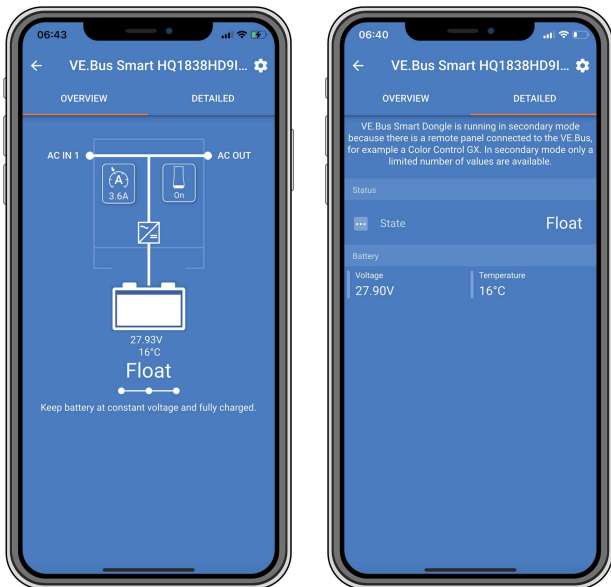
06:43

VE.Bus Smart HQ1838HD9I...

OVERVIEW

DETAILED

AC IN 1

AC OUT

3.6A

On

27.93V
16°C

Float

Keep battery at constant voltage and fully charged.

06:40

VE.Bus Smart HQ1838HD9I...

OVERVIEW

DETAILED

VE.Bus Smart Dongle is running in secondary mode because there is a remote panel connected to the VE.Bus, for example a Color Control GX. In secondary mode only a limited number of values are available.

Status

State

Float

Battery

Voltage
27.90V

Temperature
16°C